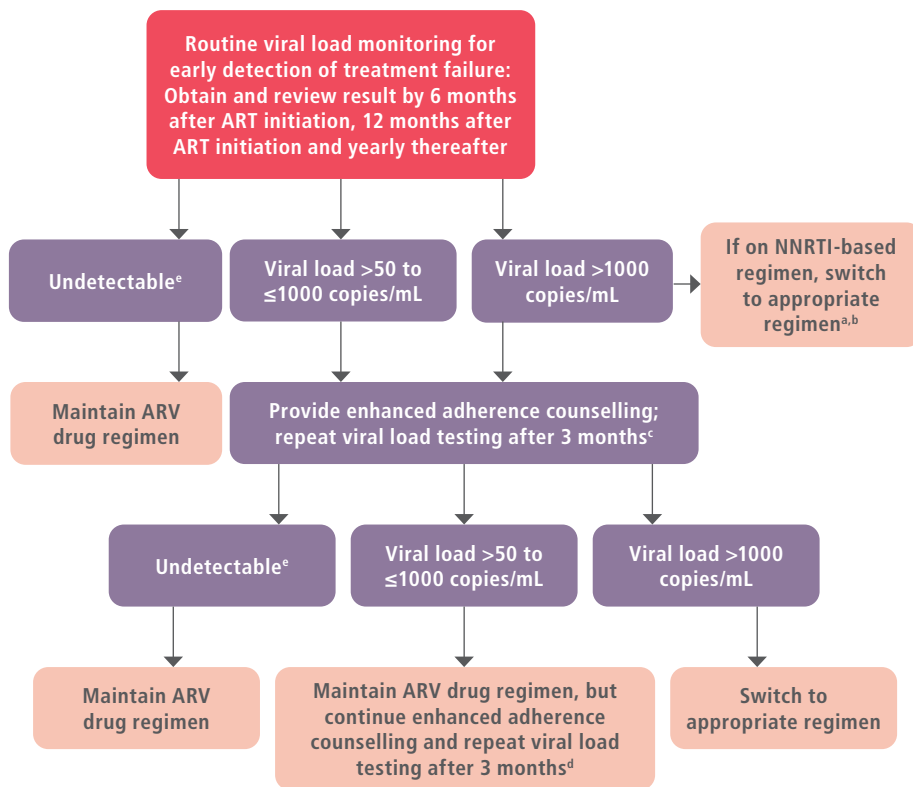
Routine viral load monitoring for early detection of treatment failure: Obtain and review result by 6 months after ART initiation, 12 months after ART initiation and yearly thereafter

Undetectable$^{e}$

Viral load >50 to ≤1000 copies/mL

Viral load >1000 copies/mL

If on NNRTI-based regimen, switch to appropriate regimen$^{a,b}$

Maintain ARV drug regimen

Provide enhanced adherence counselling; repeat viral load testing after 3 months$^{c}$

Undetectable$^{e}$

Viral load >50 to ≤1000 copies/mL

Viral load >1000 copies/mL

Maintain ARV drug regimen

Maintain ARV drug regimen, but continue enhanced adherence counselling and repeat viral load testing after 3 months$^{d}$

Switch to appropriate regimen